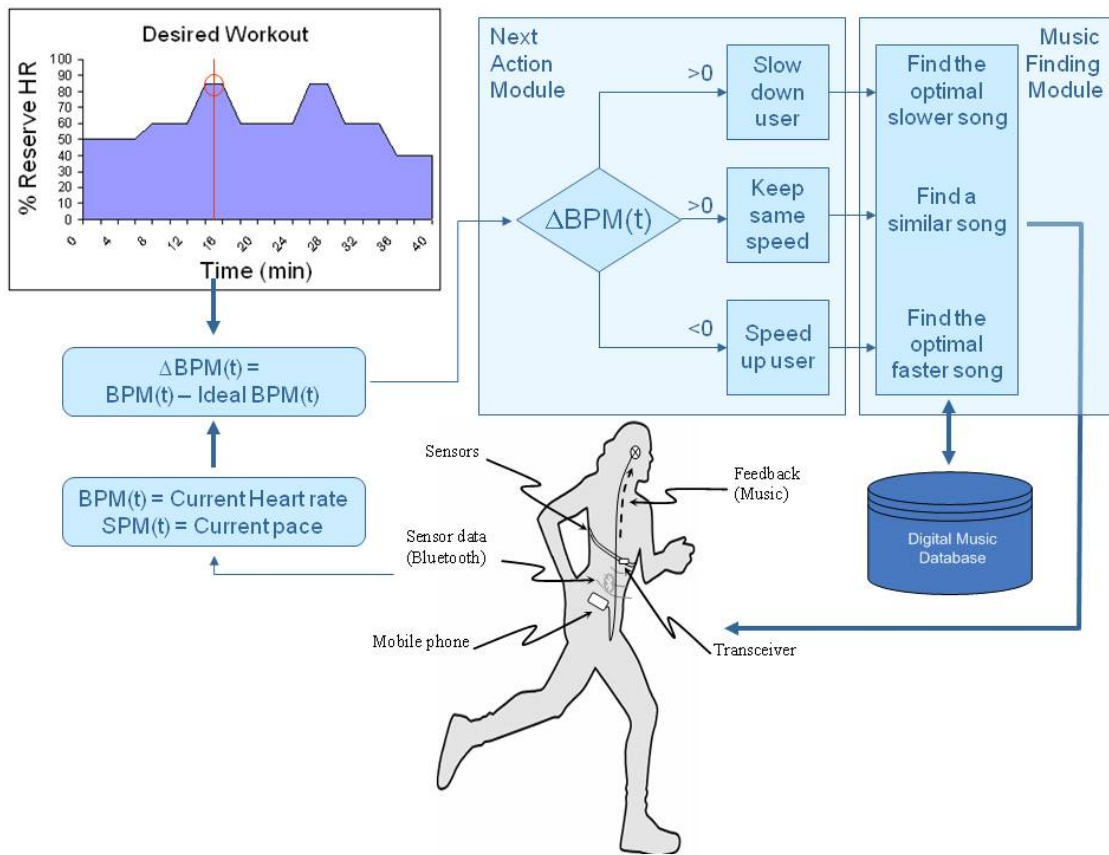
Desired Workout

% Reserve HR

100
90
80
70
60
50
40
30
20
10
0

0 4 8 12 16 20 24 28 32 36 40

Time (min)

$\Delta$BPM(t) = BPM(t) – Ideal BPM(t)

BPM(t) = Current Heart rate
SPM(t) = Current pace

Next Action Module

$\Delta$BPM(t)

>0

Slow down user

>0

Keep same speed

<0

Speed up user

Music Finding Module

Find the optimal slower song

Find a similar song

Find the optimal faster song

Digital Music Database

Sensors

Feedback (Music)

Sensor data (Bluetooth)

Mobile phone

Transceiver